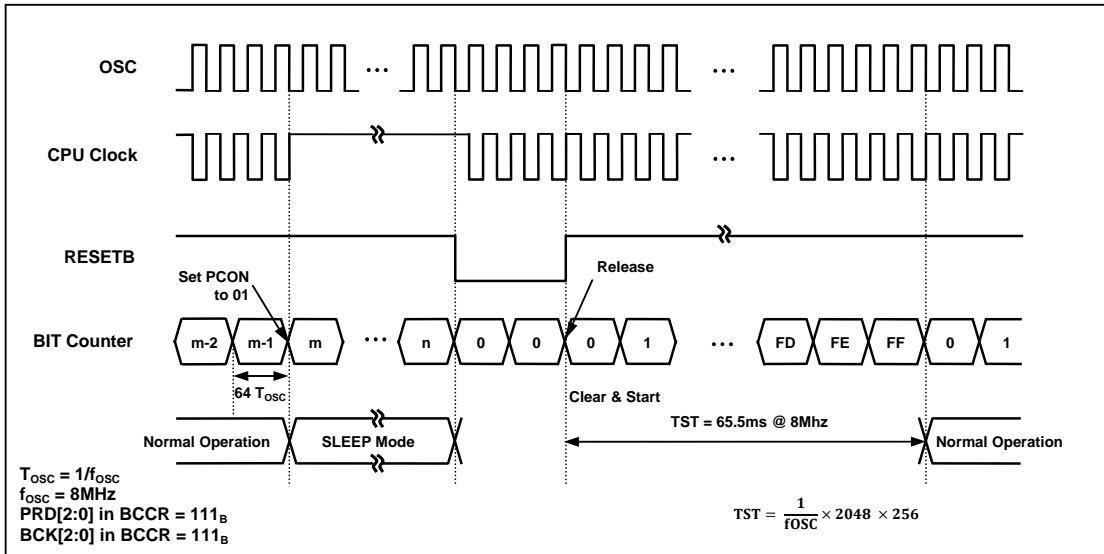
OSC

···

···

CPU Clock

···

RESETB

Set PCON to 01

Release

BIT Counter

m-2

m-1

m

···

n

0

0

0

1

···

FD

FE

FF

0

1

64 $T_{OSC}$

Clear & Start

TST = 65.5ms @ 8Mhz

Normal Operation

SLEEP Mode

Normal Operation

$T_{OSC} = 1/f_{OSC}$
$f_{OSC}$ = 8MHz
PRD[2:0] in BCCR = $111_B$
BCK[2:0] in BCCR = $111_B$

$TST = \frac{1}{fOSC} \times 2048 \times 256$